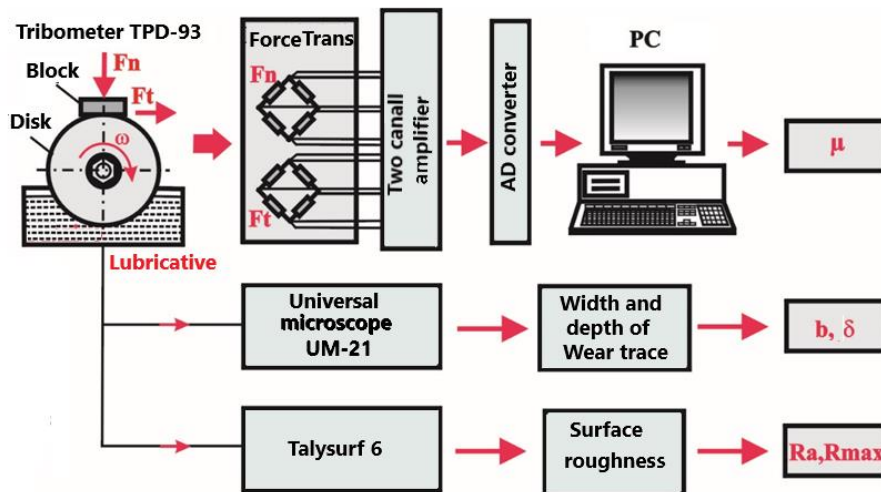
Tribometer TPD-93

Fn

Block

Ft

Disk

ω

Lubricative

ForceTrans

Fn

Ft

Two canall amplifier

AD converter

PC

μ

Universal microscope UM-21

Width and depth of Wear trace

b, δ

Talysurf 6

Surface roughness

Ra,Rmax